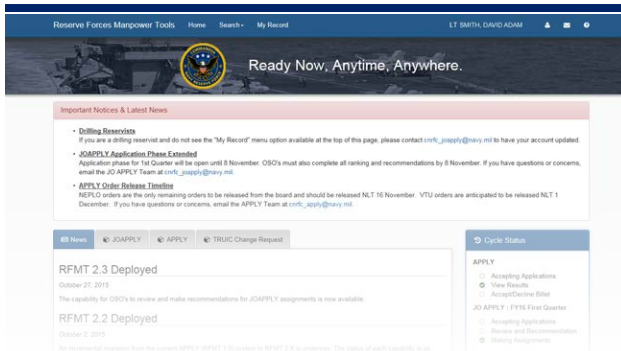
Reserve Forces Manpower Tools Home Search My Record LT SMITH, DAVID ADAM

Ready Now, Anytime, Anywhere.

Important Notices & Latest News

• Drilling Reservists
If you are a drilling reservist and do not see the "My Record" menu option available at the top of this page, please contact cnrfc_joapply@navy.mil to have your account updated.

• JOAPPLY Application Phase Extended
Application phase for 1st Quarter will be open until 8 November. OSO's must also complete all ranking and recommendations by 8 November. If you have questions or concerns, email the JO APPLY Team at cnrfc_joapply@navy.mil.

• APPLY Order Release Timeline
NEPLO orders are the only remaining orders to be released from the board and should be released NLT 16 November. VTU orders are anticipated to be released NLT 1 December. If you have questions or concerns, email the APPLY Team at cnrfc_apply@navy.mil.

News JOAPPLY APPLY TRUIC Change Request

RFMT 2.3 Deployed
October 27, 2015
The capability for OSO's to review and make recommendations for JOAPPLY assignments is now available.

RFMT 2.2 Deployed
October 2, 2015
An incremental migration from the current APPLY (RFMT 1.5) system to RFMT 2.X is underway. The status of each capability is as

Cycle Status

APPLY
Accepting Applications
View Results
Accept/Decline Billet

JO APPLY : FY16 First Quarter
Accepting Applications
Review and Recommendation
Making Assignments